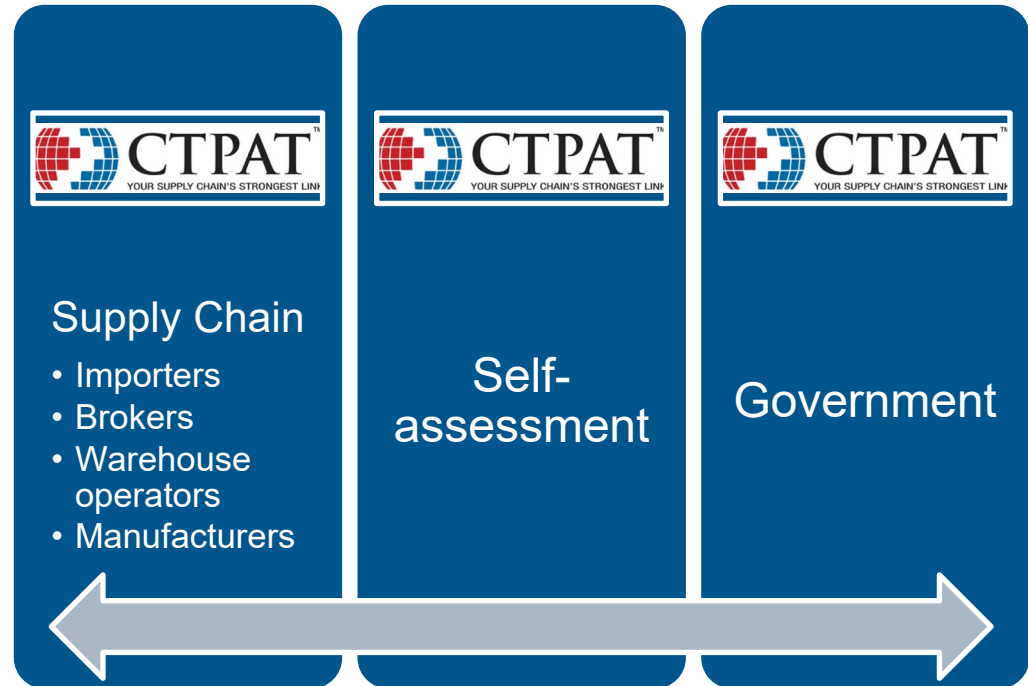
CTPAT™
YOUR SUPPLY CHAIN'S STRONGEST LINK

Supply Chain
• Importers
• Brokers
• Warehouse operators
• Manufacturers

CTPAT™
YOUR SUPPLY CHAIN'S STRONGEST LINK

Self-assessment

CTPAT™
YOUR SUPPLY CHAIN'S STRONGEST LINK

Government